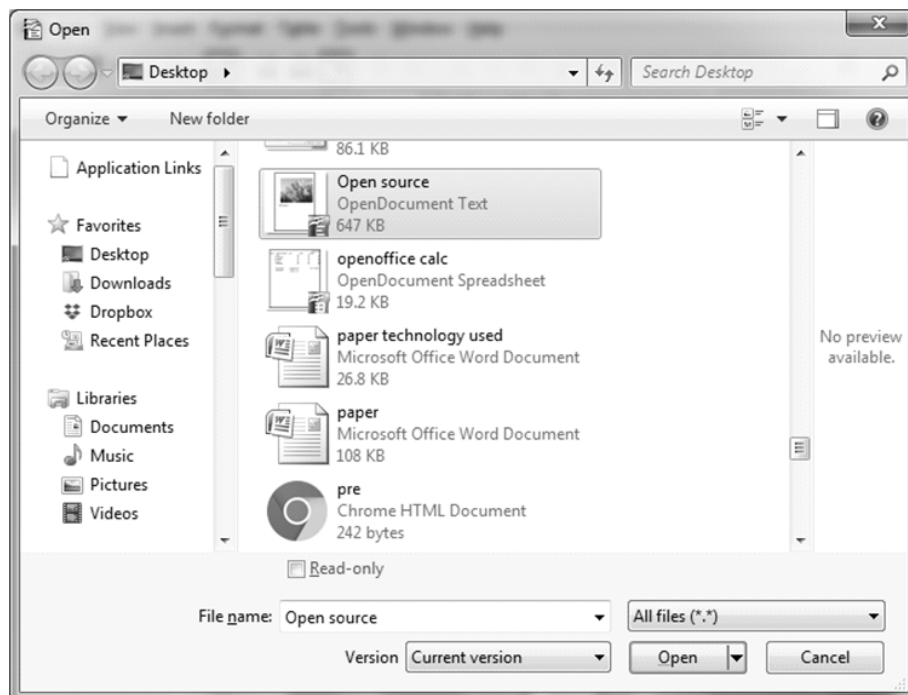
Open

Desktop ▸

Search Desktop

Organize ▾ New folder

Application Links

Favorites
Desktop
Downloads
Dropbox
Recent Places

Libraries
Documents
Music
Pictures
Videos

86.1 KB

Open source
OpenDocument Text
647 KB

openoffice calc
OpenDocument Spreadsheet
19.2 KB

paper technology used
Microsoft Office Word Document
26.8 KB

paper
Microsoft Office Word Document
108 KB

pre
Chrome HTML Document
242 bytes

No preview available.

Read-only

File name: Open source

All files (*.*)

Version Current version

Open

Cancel